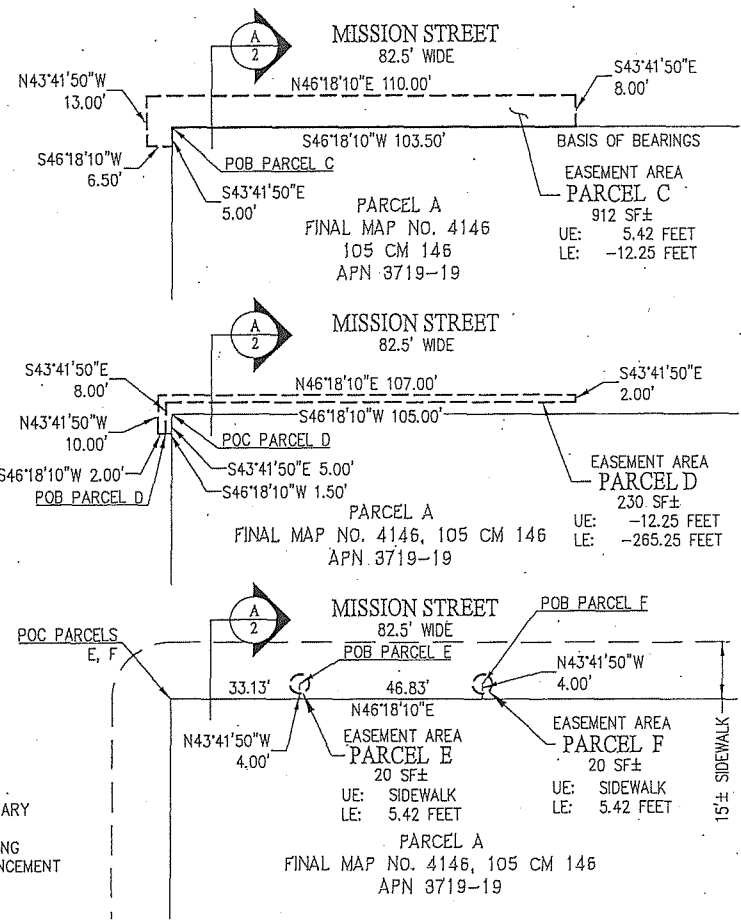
A
2
MISSION STREET
82.5' WIDE

N43°41'50"W
13.00'
N46°18'10"E 110.00'
S43°41'50"E
8.00'
S46°18'10"W 103.50'
BASIS OF BEARINGS
S46°18'10"W
6.50'
POB PARCEL C
S43°41'50"E
5.00'
EASEMENT AREA
PARCEL C
912 SF±
UE: 5.42 FEET
LE: −12.25 FEET
PARCEL A
FINAL MAP NO. 4146
105 CM 146
APN 3719-19

A
2
MISSION STREET
82.5' WIDE

S43°41'50"E
8.00'
N46°18'10"E 107.00'
S43°41'50"E
2.00'
N43°41'50"W
10.00'
S46°18'10"W 105.00'
POC PARCEL D
S46°18'10"W 2.00'
S43°41'50"E 5.00'
POB PARCEL D
S46°18'10"W 1.50'
EASEMENT AREA
PARCEL D
230 SF±
UE: −12.25 FEET
LE: −265.25 FEET
PARCEL A
FINAL MAP NO. 4146, 105 CM 146
APN 3719-19

A
2
MISSION STREET
82.5' WIDE
POB PARCEL F
POC PARCELS
E, F
POB PARCEL E
N43°41'50"W
4.00'
33.13'
46.83'
N46°18'10"E
15'± SIDEWALK
N43°41'50"W
4.00'
EASEMENT AREA
PARCEL E
20 SF±
UE: SIDEWALK
LE: 5.42 FEET
EASEMENT AREA
PARCEL F
20 SF±
UE: SIDEWALK
LE: 5.42 FEET
ARY
NG
NCEMENT
PARCEL A
FINAL MAP NO. 4146, 105 CM 146
APN 3719-19